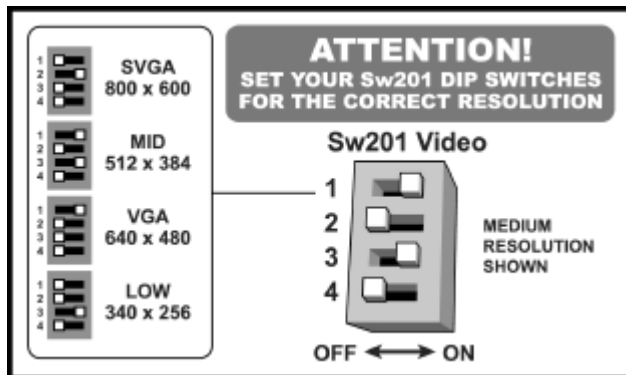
1
2
3
4
SVGA
800 x 600

1
2
3
4
MID
512 x 384

1
2
3
4
VGA
640 x 480

1
2
3
4
LOW
340 x 256

ATTENTION!
SET YOUR Sw201 DIP SWITCHES FOR THE CORRECT RESOLUTION

Sw201 Video

1
2
3
4

MEDIUM RESOLUTION SHOWN

OFF ⟷ ON